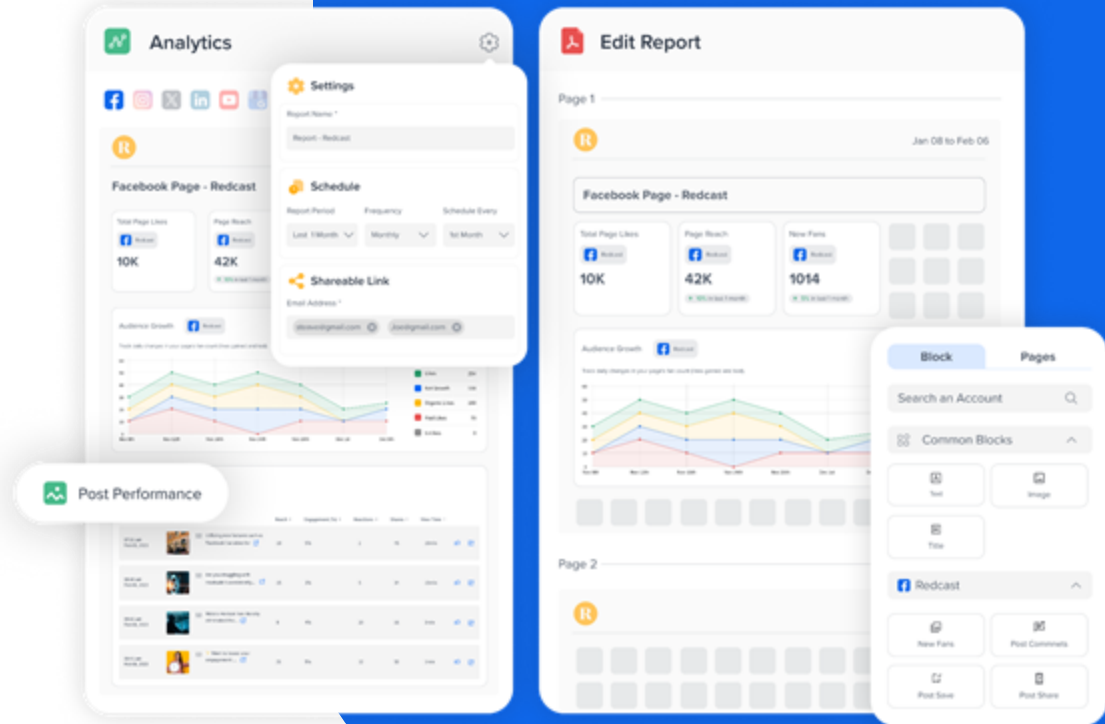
Analytics

Settings

Report Name *

Report - Redcast

Schedule

Report Period
Frequency
Schedule Every

Last 1 Month
Monthly
1st Month

Shareable Link

Email Address *

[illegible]@gmail.com
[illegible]@gmail.com

Facebook Page - Redcast

Total Page Likes
Redcast
10K

Page Reach
Redcast
42K

Audience Growth
Redcast

Post Performance

Edit Report

Page 1

Jan 08 to Feb 06

Facebook Page - Redcast

Total Page Likes
Redcast
10K

Page Reach
Redcast
42K

New Fans
Redcast
1014

Audience Growth
Redcast

Page 2

Block
Pages

Search an Account

Common Blocks

Text
Image
Title

Redcast

New Fans
Post Comments
Post Save
Post Share